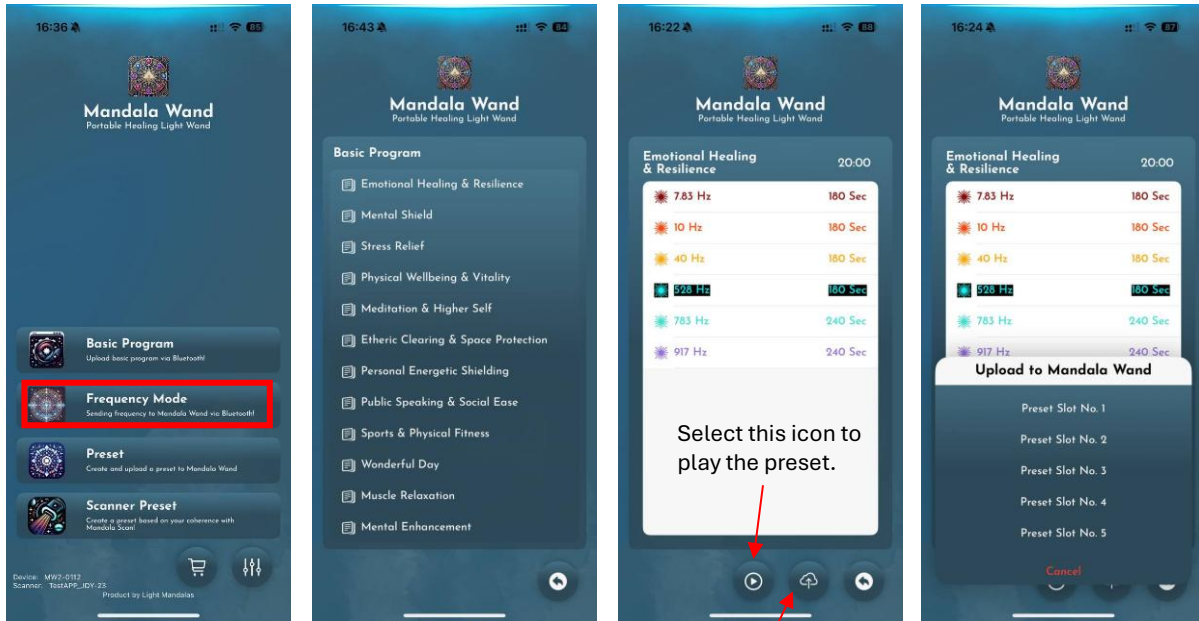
16:36 65

Mandala Wand
Portable Healing Light Wand

Basic Program
Upload basic program via Bluetooth!

Frequency Mode
Sending frequency to Mandala Wand via Bluetooth!

Preset
Create and upload a preset to Mandala Wand

Scanner Preset
Create a preset based on your coherence with Mandala Scan!

Device: MW2-0112
Scanner: TestAPP_JDY-23
Product by Light Mandalas

16:43 64

Mandala Wand
Portable Healing Light Wand

Basic Program
Emotional Healing & Resilience
Mental Shield
Stress Relief
Physical Wellbeing & Vitality
Meditation & Higher Self
Etheric Clearing & Space Protection
Personal Energetic Shielding
Public Speaking & Social Ease
Sports & Physical Fitness
Wonderful Day
Muscle Relaxation
Mental Enhancement

16:22 68

Mandala Wand
Portable Healing Light Wand

Emotional Healing & Resilience 20:00

| 7.83 Hz | 180 Sec |
|---|---|
| 10 Hz | 180 Sec |
| 40 Hz | 180 Sec |
| 528 Hz | 180 Sec |
| 783 Hz | 240 Sec |
| 917 Hz | 240 Sec |

Select this icon to play the preset.

16:24 67

Mandala Wand
Portable Healing Light Wand

Emotional Healing & Resilience 20:00

| 7.83 Hz | 180 Sec |
|---|---|
| 10 Hz | 180 Sec |
| 40 Hz | 180 Sec |
| 528 Hz | 180 Sec |
| 783 Hz | 240 Sec |
| 917 Hz | 240 Sec |

Upload to Mandala Wand
Preset Slot No. 1
Preset Slot No. 2
Preset Slot No. 3
Preset Slot No. 4
Preset Slot No. 5
Cancel